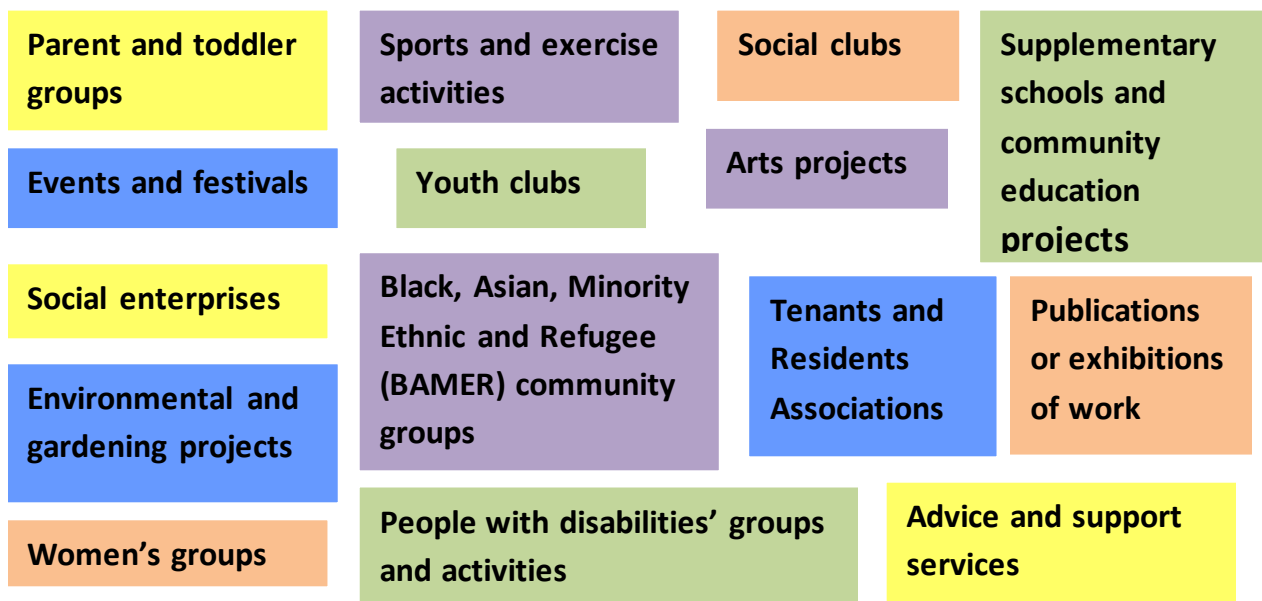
Parent and toddler groups

Sports and exercise activities

Social clubs

Supplementary schools and community education projects

Events and festivals

Youth clubs

Arts projects

Social enterprises

Black, Asian, Minority Ethnic and Refugee (BAMER) community groups

Tenants and Residents Associations

Publications or exhibitions of work

Environmental and gardening projects

Women's groups

People with disabilities' groups and activities

Advice and support services